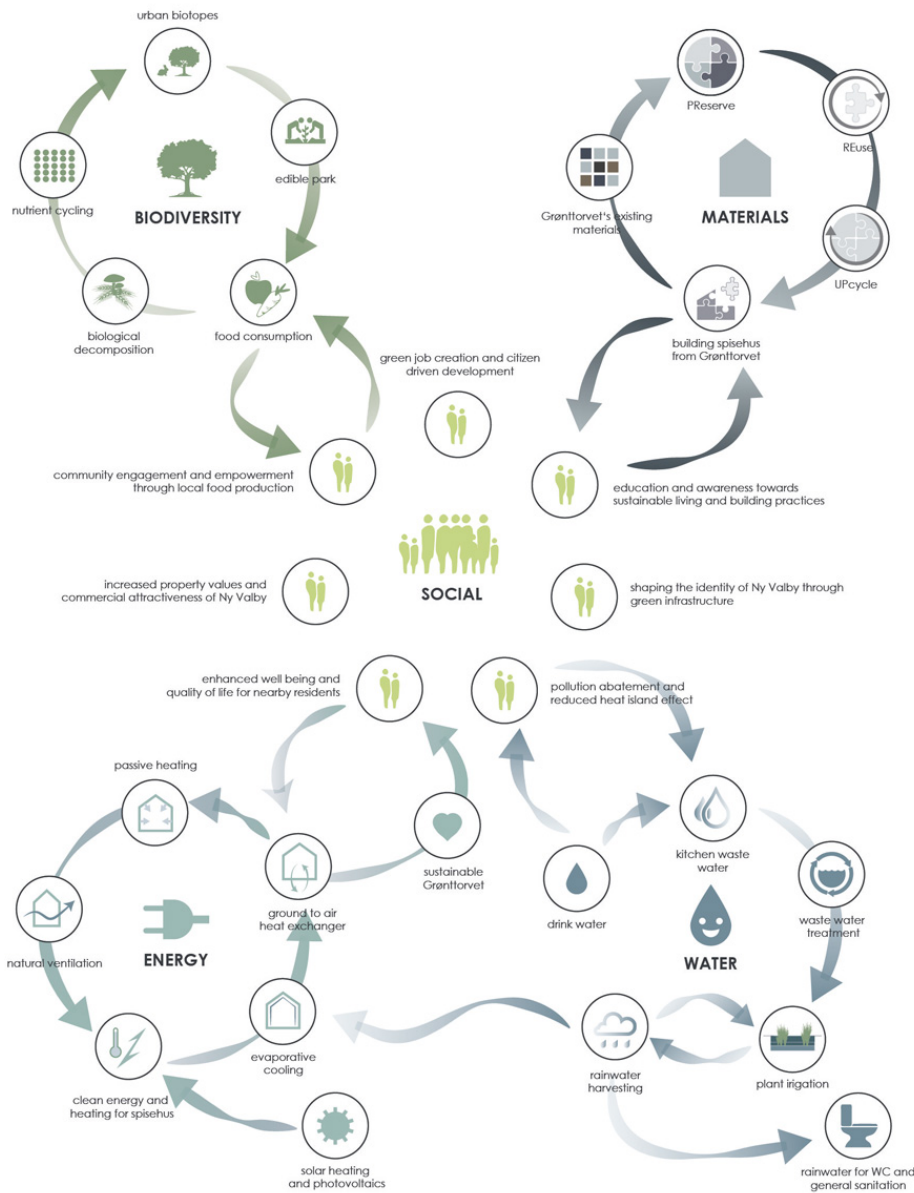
urban biotopes

edible park

nutrient cycling

BIODIVERSITY

biological decomposition

food consumption

PReserve

REuse

Grønttorvet's existing materials

MATERIALS

UPcycle

building spisehus from Grønttorvet

green job creation and citizen driven development

community engagement and empowerment through local food production

education and awareness towards sustainable living and building practices

increased property values and commercial attractiveness of Ny Valby

SOCIAL

shaping the identity of Ny Valby through green infrastructure

enhanced well being and quality of life for nearby residents

pollution abatement and reduced heat island effect

passive heating

sustainable Grønttorvet

ground to air heat exchanger

natural ventilation

ENERGY

evaporative cooling

clean energy and heating for spisehus

solar heating and photovoltaics

drink water

kitchen waste water

waste water treatment

WATER

rainwater harvesting

plant irigation

rainwater for WC and general sanitation